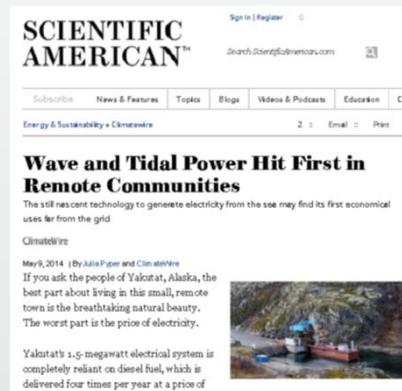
SCIENTIFIC AMERICAN™

Sign In | Register

Search ScientificAmerican.com

Subscribe | News & Features | Topics | Blogs | Videos & Podcasts | Education | C

Energy & Sustainability » Climatewire

2 | Email | Print

Wave and Tidal Power Hit First in Remote Communities

The still nascent technology to generate electricity from the sea may find its first economical uses far from the grid

ClimateWire

May 9, 2014 | By Julia Pyper and ClimateWire

If you ask the people of Yakutat, Alaska, the best part about living in this small, remote town is the breathtaking natural beauty. The worst part is the price of electricity.

Yakutat's 1.5-megawatt electrical system is completely reliant on diesel fuel, which is delivered four times per year at a price of